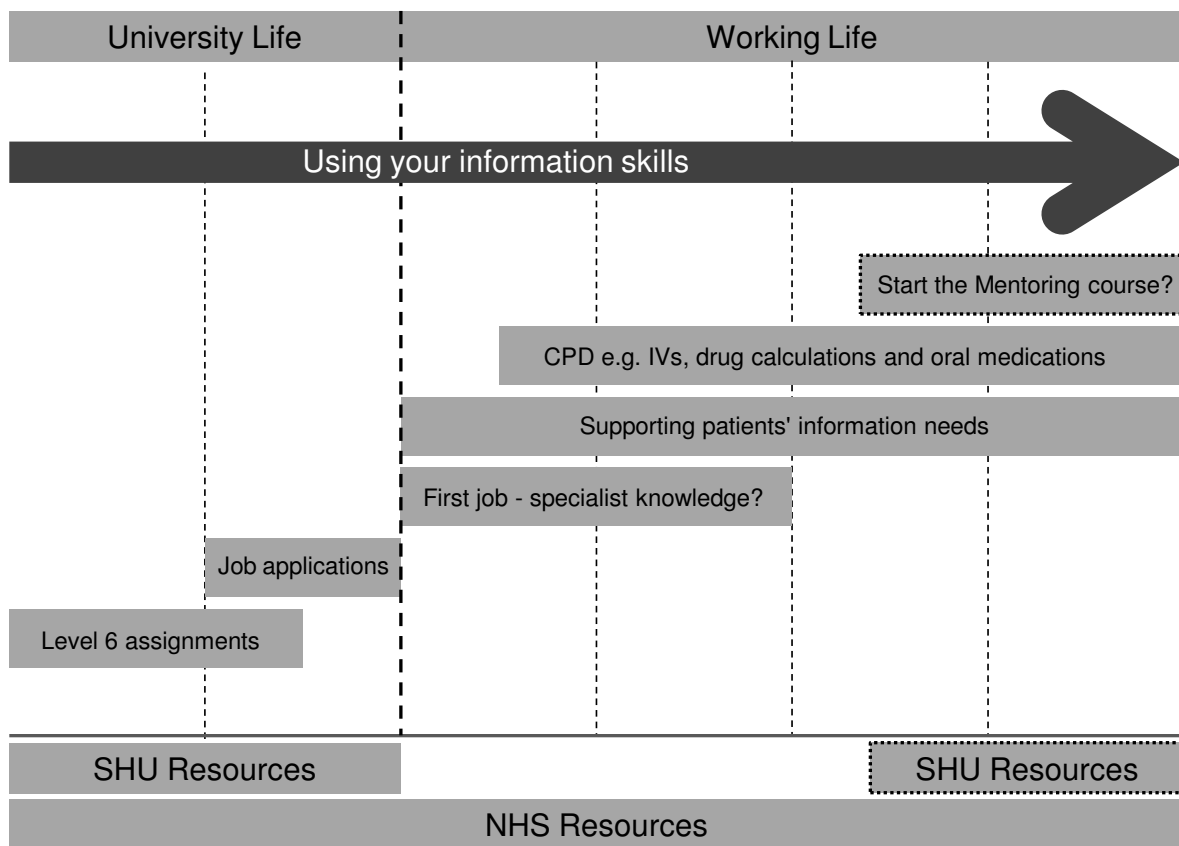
University Life

Working Life

Using your information skills

Start the Mentoring course?

CPD e.g. IVs, drug calculations and oral medications

Supporting patients' information needs

First job - specialist knowledge?

Job applications

Level 6 assignments

SHU Resources

SHU Resources

NHS Resources